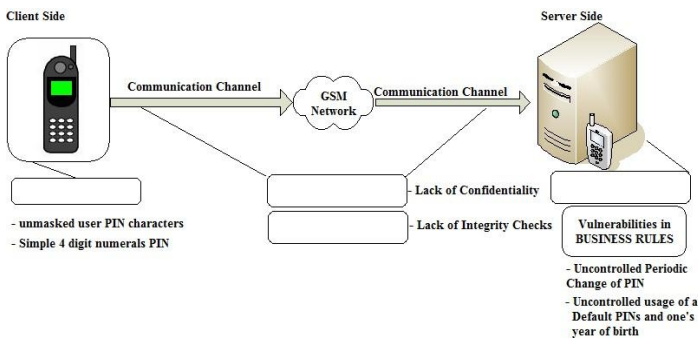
Client Side

Server Side

Communication Channel

GSM Network

Communication Channel

- Lack of Confidentiality

- Lack of Integrity Checks

- unmasked user PIN characters

- Simple 4 digit numerals PIN

Vulnerabilities in BUSINESS RULES

- Uncontrolled Periodic Change of PIN

- Uncontrolled usage of a Default PINs and one's year of birth